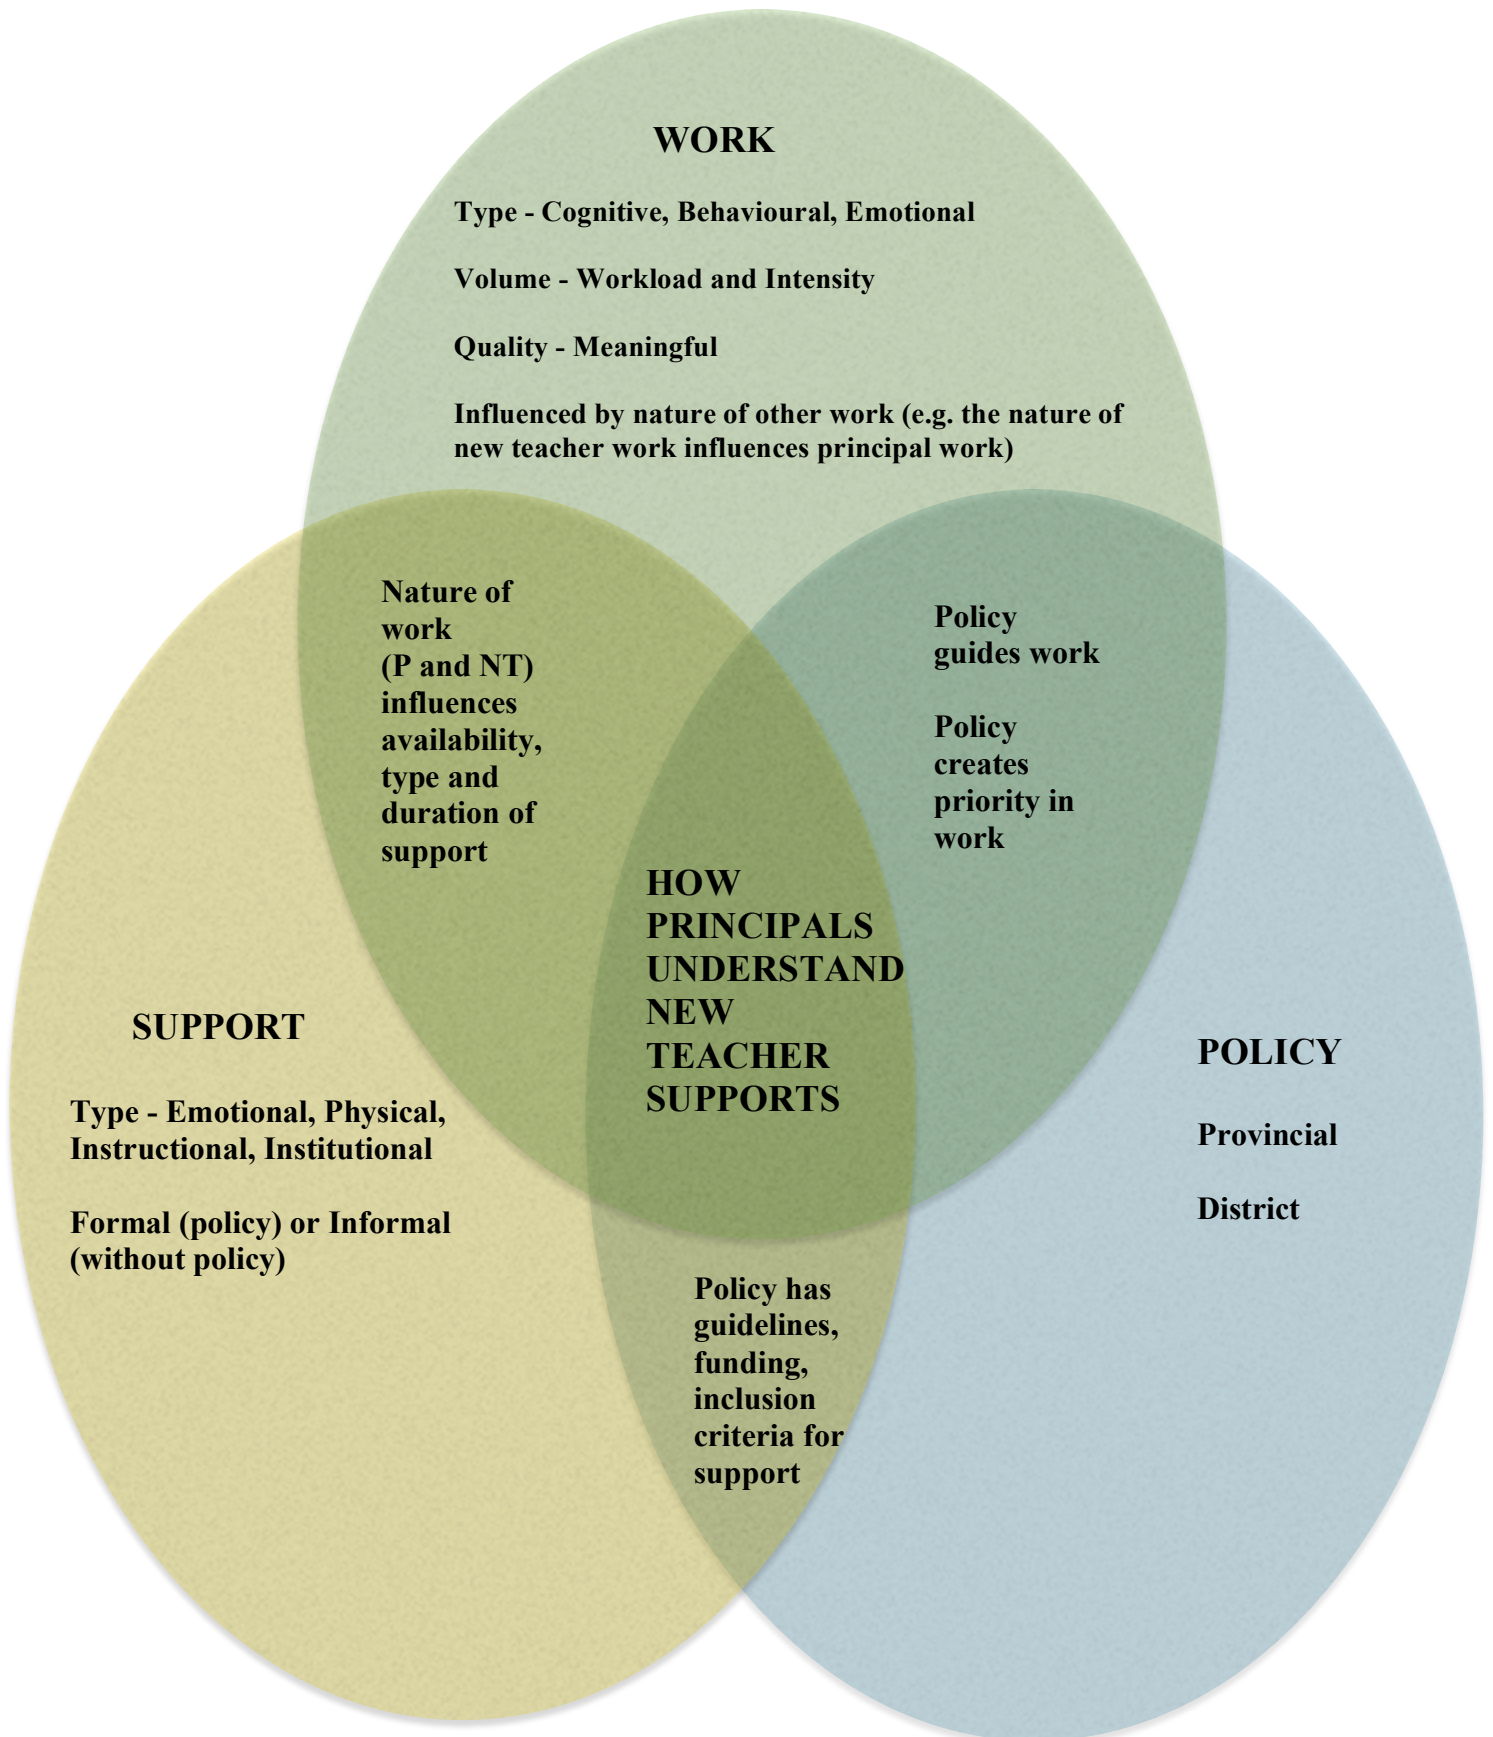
WORK

Type - Cognitive, Behavioural, Emotional

Volume - Workload and Intensity

Quality - Meaningful

Influenced by nature of other work (e.g. the nature of new teacher work influences principal work)

Nature of work (P and NT) influences availability, type and duration of support

Policy guides work

Policy creates priority in work

HOW PRINCIPALS UNDERSTAND NEW TEACHER SUPPORTS

SUPPORT

Type - Emotional, Physical, Instructional, Institutional

Formal (policy) or Informal (without policy)

POLICY

Provincial

District

Policy has guidelines, funding, inclusion criteria for support